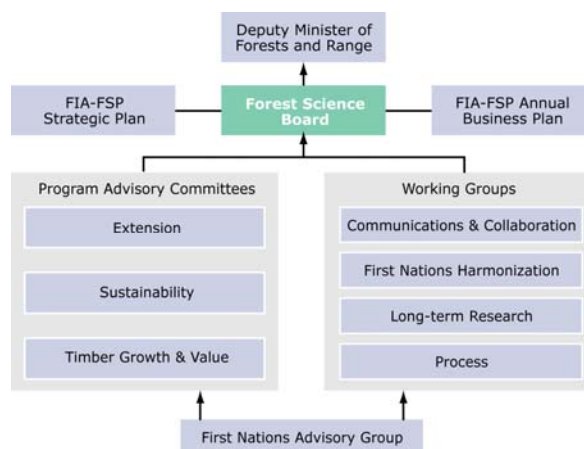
Deputy Minister of Forests and Range

FIA-FSP Strategic Plan

Forest Science Board

FIA-FSP Annual Business Plan

Program Advisory Committees

Extension

Sustainability

Timber Growth & Value

Working Groups

Communications & Collaboration

First Nations Harmonization

Long-term Research

Process

First Nations Advisory Group